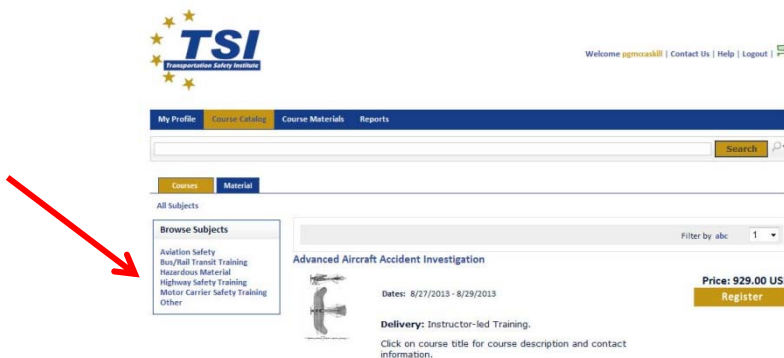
TSI
Transportation Safety Institute

Welcome pgmccaskill | Contact Us | Help | Logout |

My Profile Course Catalog Course Materials Reports

Search

Courses Material

All Subjects

Browse Subjects

Aviation Safety
Bus/Rail Transit Training
Hazardous Material
Highway Safety Training
Motor Carrier Safety Training
Other

Filter by abc 1

Advanced Aircraft Accident Investigation

Dates: 8/27/2013 - 8/29/2013

Delivery: Instructor-led Training.

Click on course title for course description and contact information.

Price: 929.00 US

Register